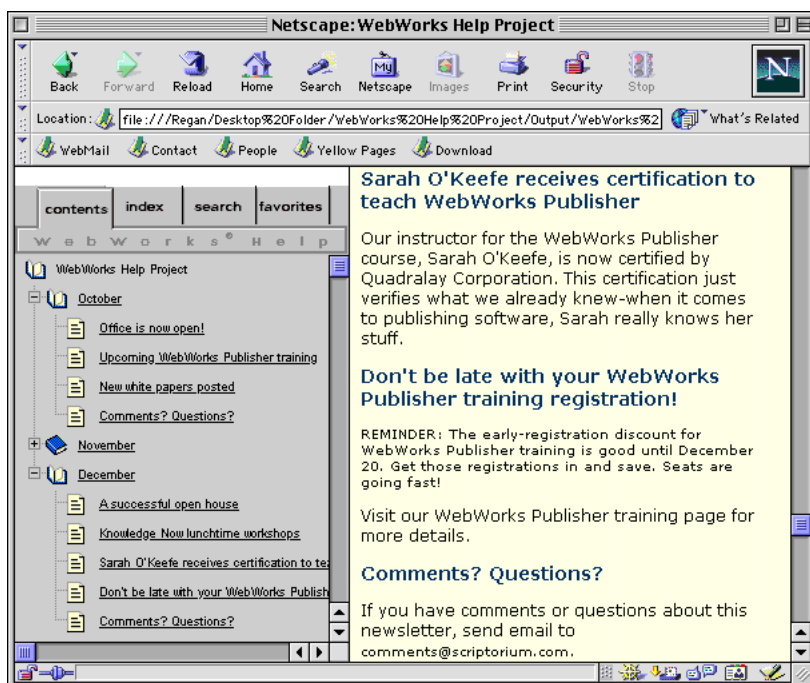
Netscape: WebWorks Help Project

Back Forward Reload Home Search Netscape Images Print Security Stop

Location: file:///Regan/Desktop%20Folder/WebWorks%20Help%20Project/Output/WebWorks%2 What's Related

WebMail Contact People Yellow Pages Download

contents index search favorites

WebWorks® Help

WebWorks Help Project
October
Office is now open!
Upcoming WebWorks Publisher training
New white papers posted
Comments? Questions?
November
December
A successful open house
Knowledge Now lunchtime workshops
Sarah O'Keefe receives certification to te
Don't be late with your WebWorks Publish
Comments? Questions?

Sarah O'Keefe receives certification to teach WebWorks Publisher

Our instructor for the WebWorks Publisher course, Sarah O'Keefe, is now certified by Quadralay Corporation. This certification just verifies what we already knew-when it comes to publishing software, Sarah really knows her stuff.

Don't be late with your WebWorks Publisher training registration!

REMINDER: The early-registration discount for WebWorks Publisher training is good until December 20. Get those registrations in and save. Seats are going fast!

Visit our WebWorks Publisher training page for more details.

Comments? Questions?

If you have comments or questions about this newsletter, send email to comments@scriptorium.com.